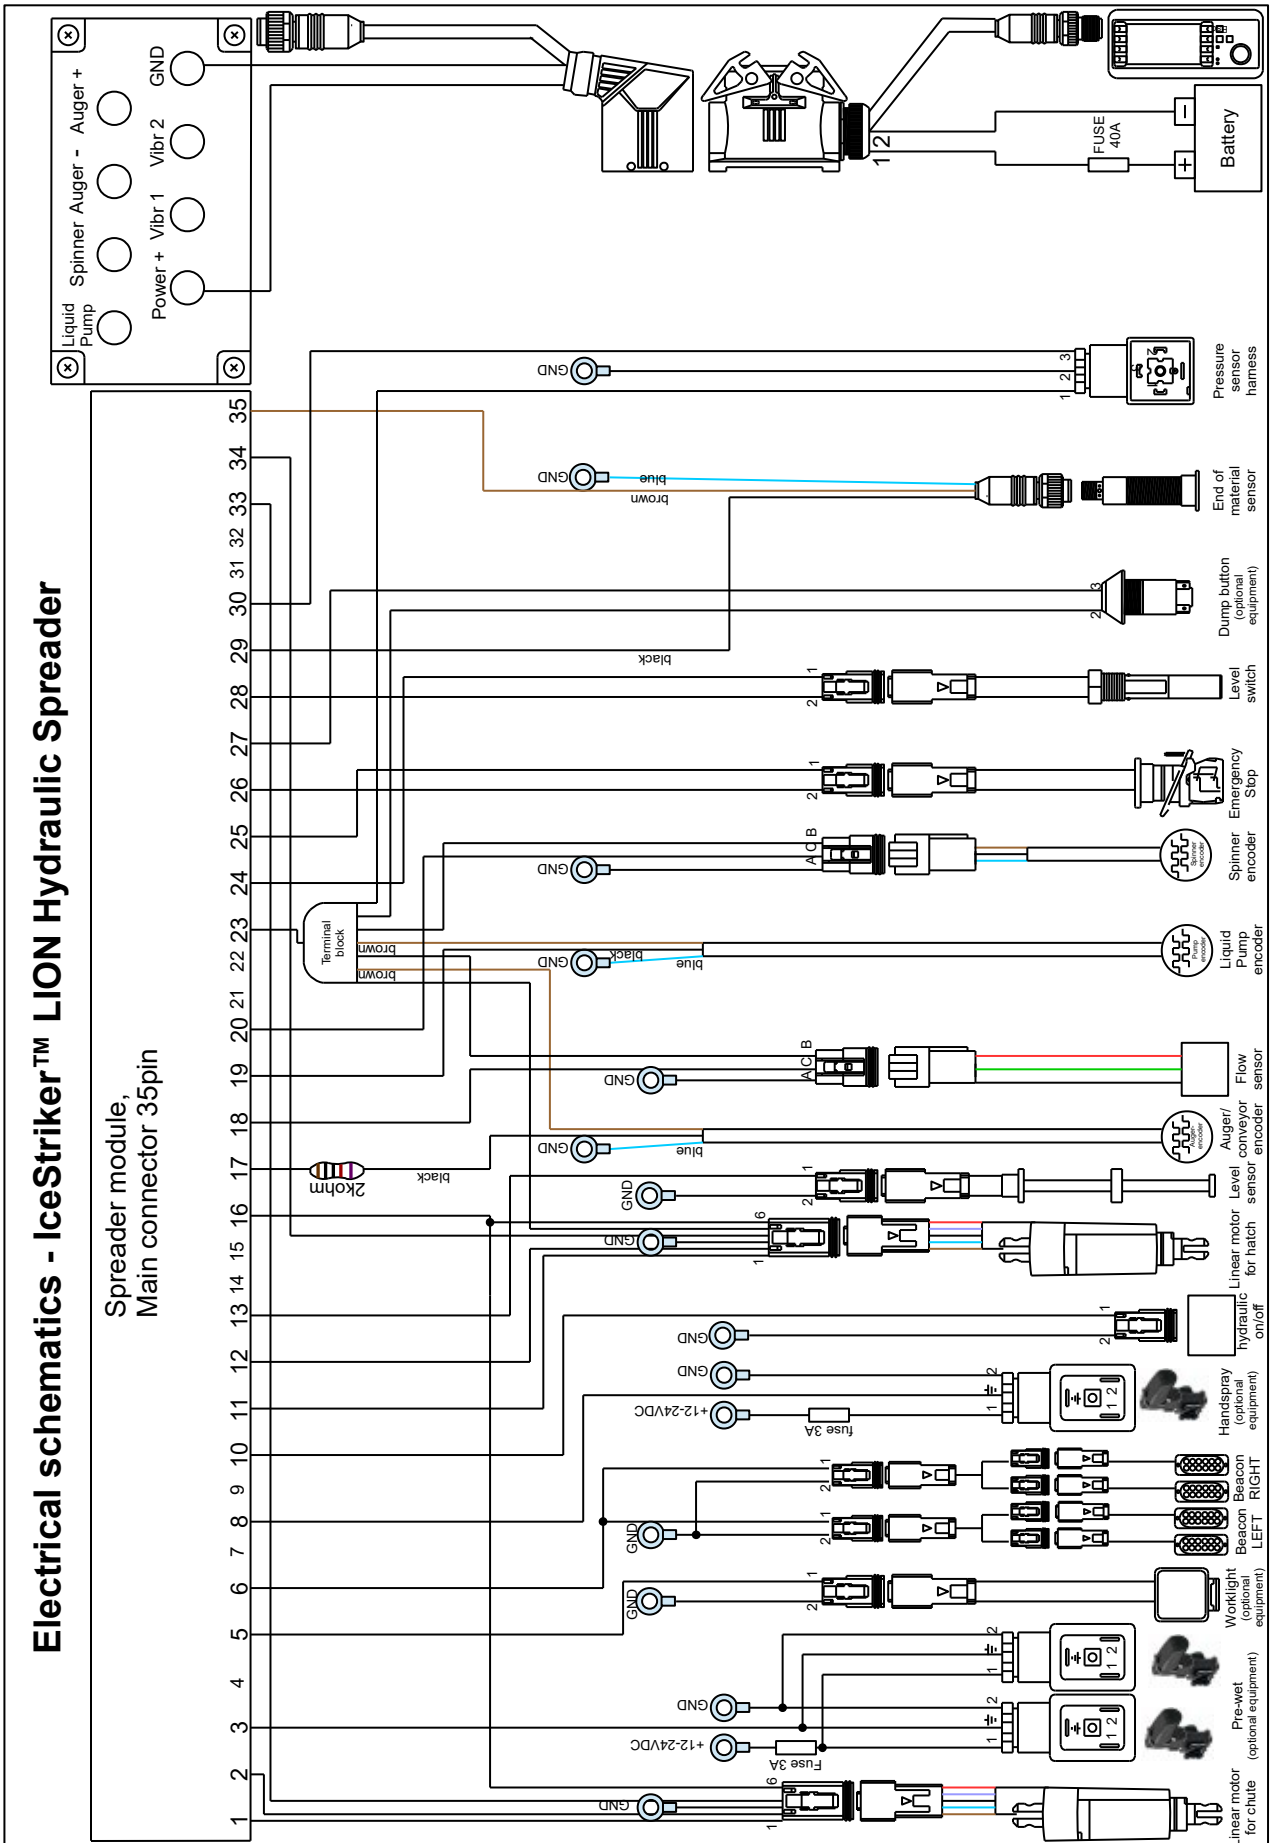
Electrical schematics - IceStriker™ LION Hydraulic Spreader

Spreader module, Main connector 35pin

Liquid Pump
Spinner
Auger -
Auger +
Power +
Vibr 1
Vibr 2
GND

Battery
FUSE 40A
1 2

35
34
33
32
31
30
29
28
27
26
25
24
23
22
21
20
19
18
17
16
15
14
13
12
11
10
9
8
7
6
5
4
3
2
1

GND
1 2 3
Pressure sensor harness

GND
blue
brown
End of material sensor

3
2
Dump button (optional equipment)

black
1
2
Level switch

1
2
Emergency Stop

GND
A C B
Spinner encoder

Terminal block
brown
brown
GND
black
blue
Liquid Pump encoder

GND
A C B
Flow sensor

GND
blue
Auger/ conveyor encoder

2kohm
black
GND
1
2
Level sensor

GND
6
1
Linear motor for hatch

GND
1
2
hydraulic on/off

GND
+12-24VDC
fuse 3A
2
1
Handspray (optional equipment)

GND
1
2
1
2
Beacon RIGHT
Beacon LEFT

GND
1
2
Worklight (optional equipment)

GND
+12-24VDC
Fuse 3A
2
1
2
1
Pre-wet (optional equipment)

GND
6
1
Linear motor for chute